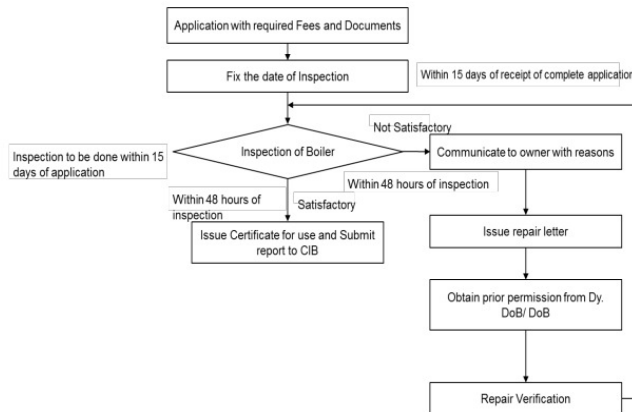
Application with required Fees and Documents

Fix the date of Inspection

Within 15 days of receipt of complete applicatio

Not Satisfactory

Inspection to be done within 15 days of application

Inspection of Boiler

Communicate to owner with reasons

Within 48 hours of inspection

Within 48 hours of inspection

Satisfactory

Issue Certificate for use and Submit report to CIB

Issue repair letter

Obtain prior permission from Dy. DoB/ DoB

Repair Verification